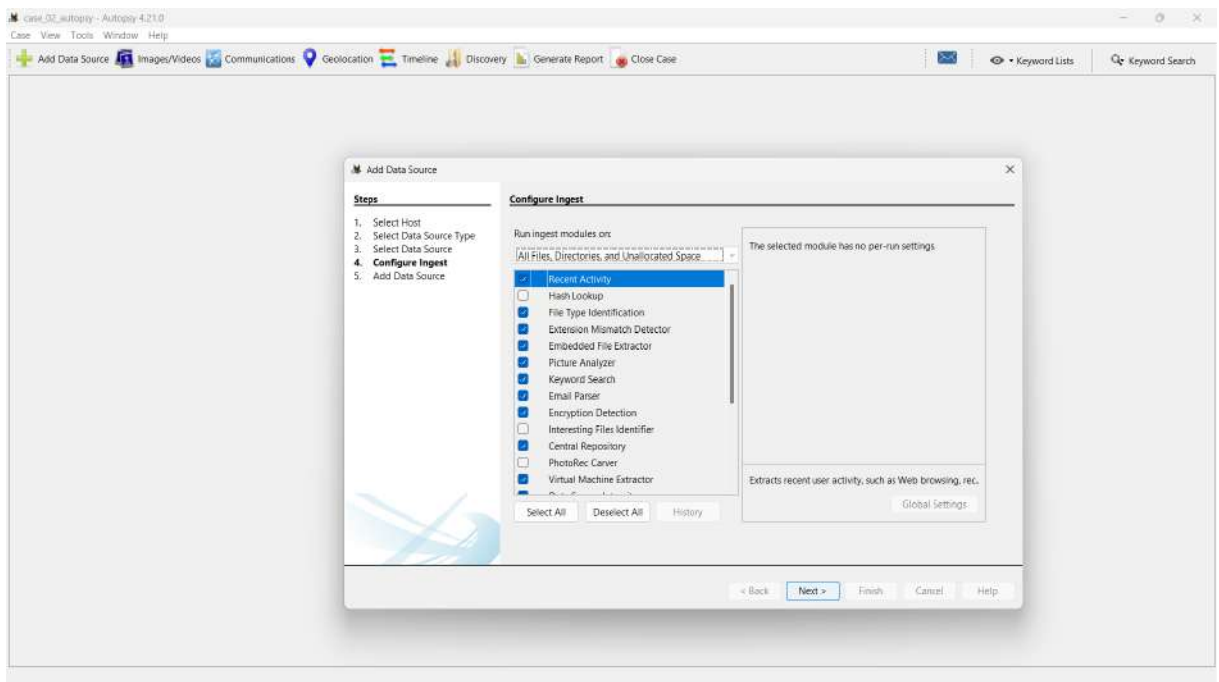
case_02_autopsy - Autopsy 4.21.0
Case View Tools Window Help
Add Data Source Images/Videos Communications Geolocation Timeline Discovery Generate Report Close Case
Keyword Lists Keyword Search

Add Data Source

Steps
1. Select Host
2. Select Data Source Type
3. Select Data Source
4. Configure Ingest
5. Add Data Source

Configure Ingest
Run ingest modules on:
All Files, Directories, and Unallocated Space

Recent Activity
Hash Lookup
File Type Identification
Extension Mismatch Detector
Embedded File Extractor
Picture Analyzer
Keyword Search
Email Parser
Encryption Detection
Interesting Files Identifier
Central Repository
PhotoRec Carver
Virtual Machine Extractor
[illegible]

Select All Deselect All History

The selected module has no per-run settings.

Extracts recent user activity, such as Web browsing, rec.
Global Settings

< Back Next > Finish Cancel Help